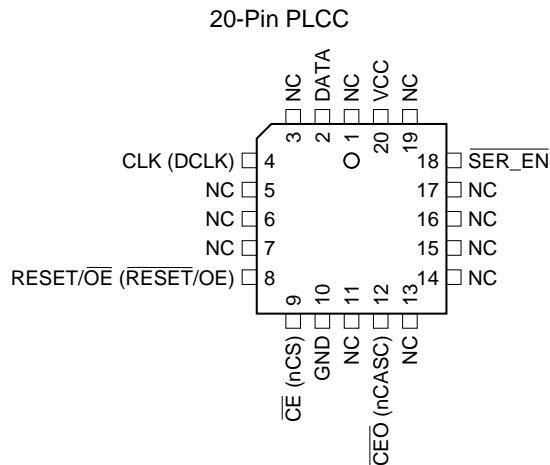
20-Pin PLCC

NC 3
DATA 2
NC 1
VCC 20
NC 19

CLK (DCLK) 4
NC 5
NC 6
NC 7
RESET/$\overline{OE}$ ($\overline{RESET}$/OE) 8

18 $\overline{SER\_EN}$
17 NC
16 NC
15 NC
14 NC

9 $\overline{CE}$ (nCS)
10 GND
11 NC
12 $\overline{CEO}$ (nCASC)
13 NC